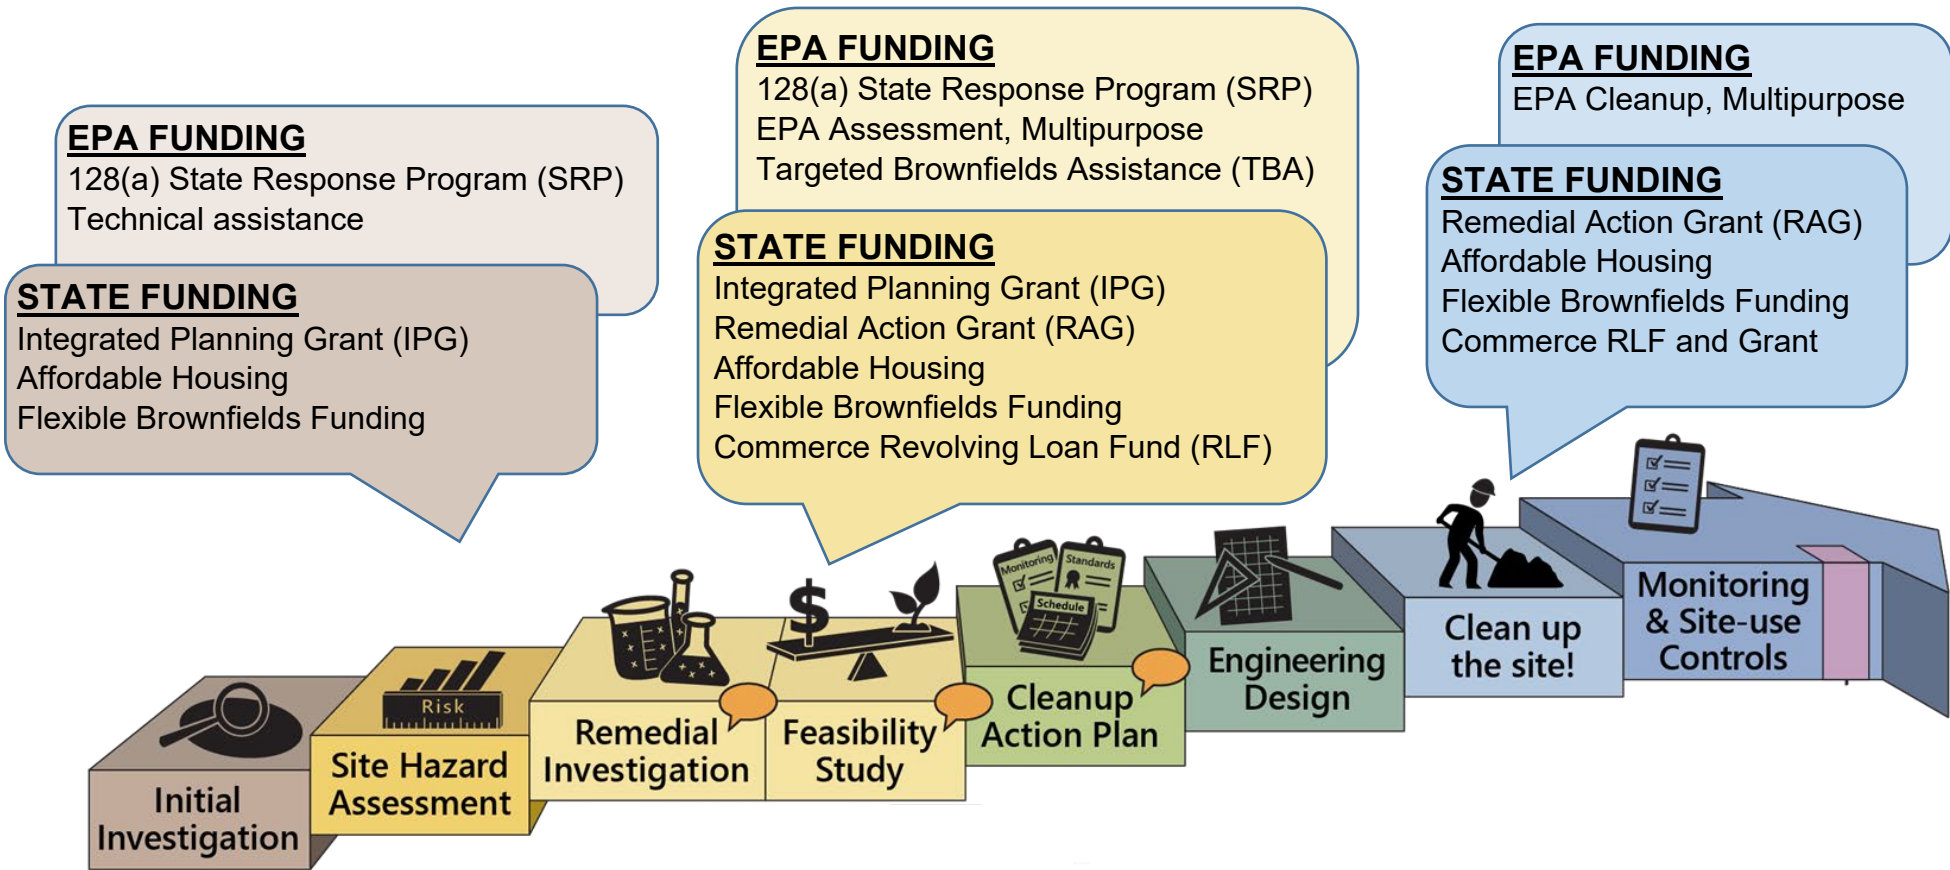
EPA FUNDING
128(a) State Response Program (SRP)
Technical assistance

STATE FUNDING
Integrated Planning Grant (IPG)
Affordable Housing
Flexible Brownfields Funding

EPA FUNDING
128(a) State Response Program (SRP)
EPA Assessment, Multipurpose
Targeted Brownfields Assistance (TBA)

STATE FUNDING
Integrated Planning Grant (IPG)
Remedial Action Grant (RAG)
Affordable Housing
Flexible Brownfields Funding
Commerce Revolving Loan Fund (RLF)

EPA FUNDING
EPA Cleanup, Multipurpose

STATE FUNDING
Remedial Action Grant (RAG)
Affordable Housing
Flexible Brownfields Funding
Commerce RLF and Grant

Risk

Monitoring
Standards
Schedule

Initial Investigation

Site Hazard Assessment

Remedial Investigation

Feasibility Study

Cleanup Action Plan

Engineering Design

Clean up the site!

Monitoring & Site-use Controls